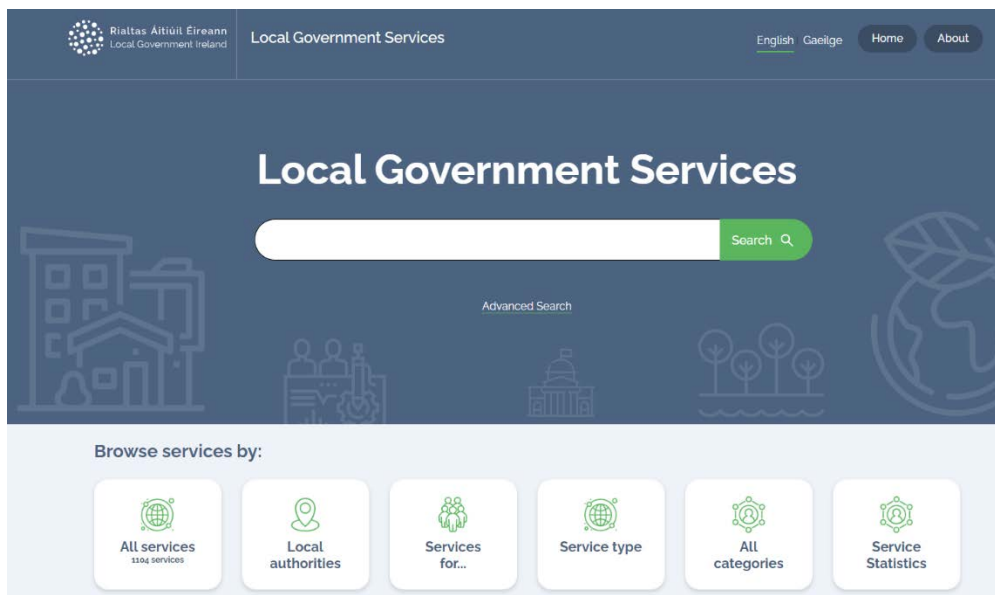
Rialtas Áitiúil Éireann
Local Government Ireland

Local Government Services

English Gaeilge Home About

Local Government Services

Search

Advanced Search

Browse services by:

All services
1104 services

Local authorities

Services for...

Service type

All categories

Service Statistics